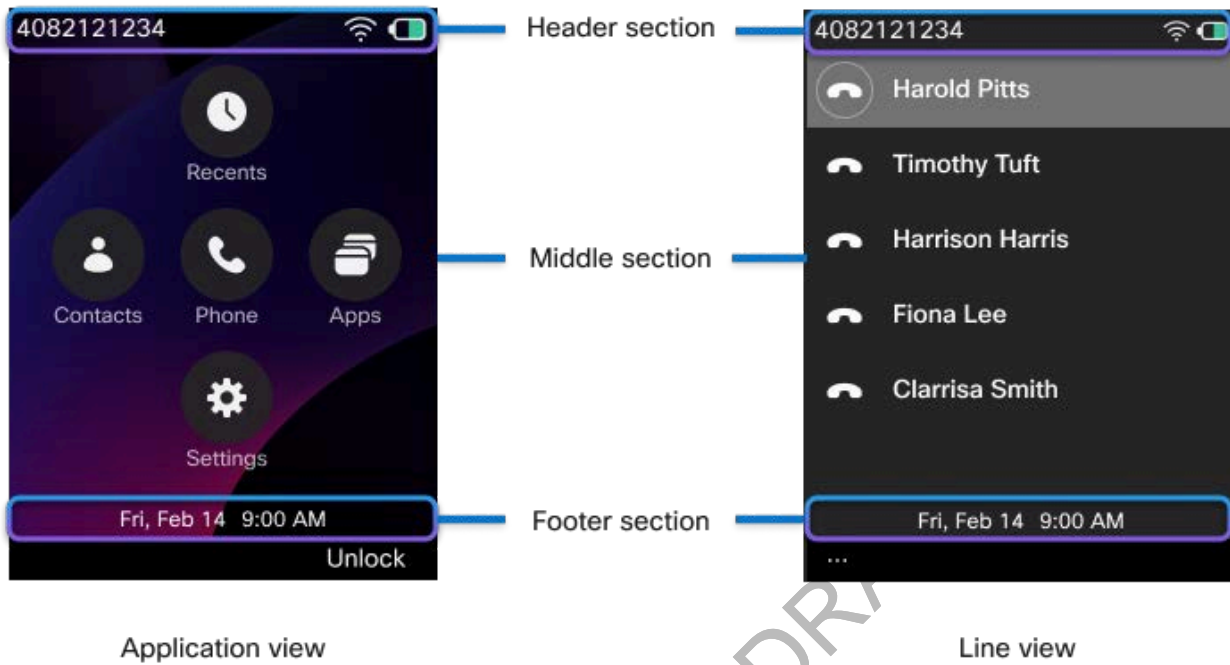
4082121234

Recents

Contacts

Phone

Apps

Settings

Fri, Feb 14 9:00 AM

Unlock

Header section

Middle section

Footer section

4082121234

Harold Pitts

Timothy Tuft

Harrison Harris

Fiona Lee

Clarrisa Smith

Fri, Feb 14 9:00 AM

...

Application view

DRA

Line view